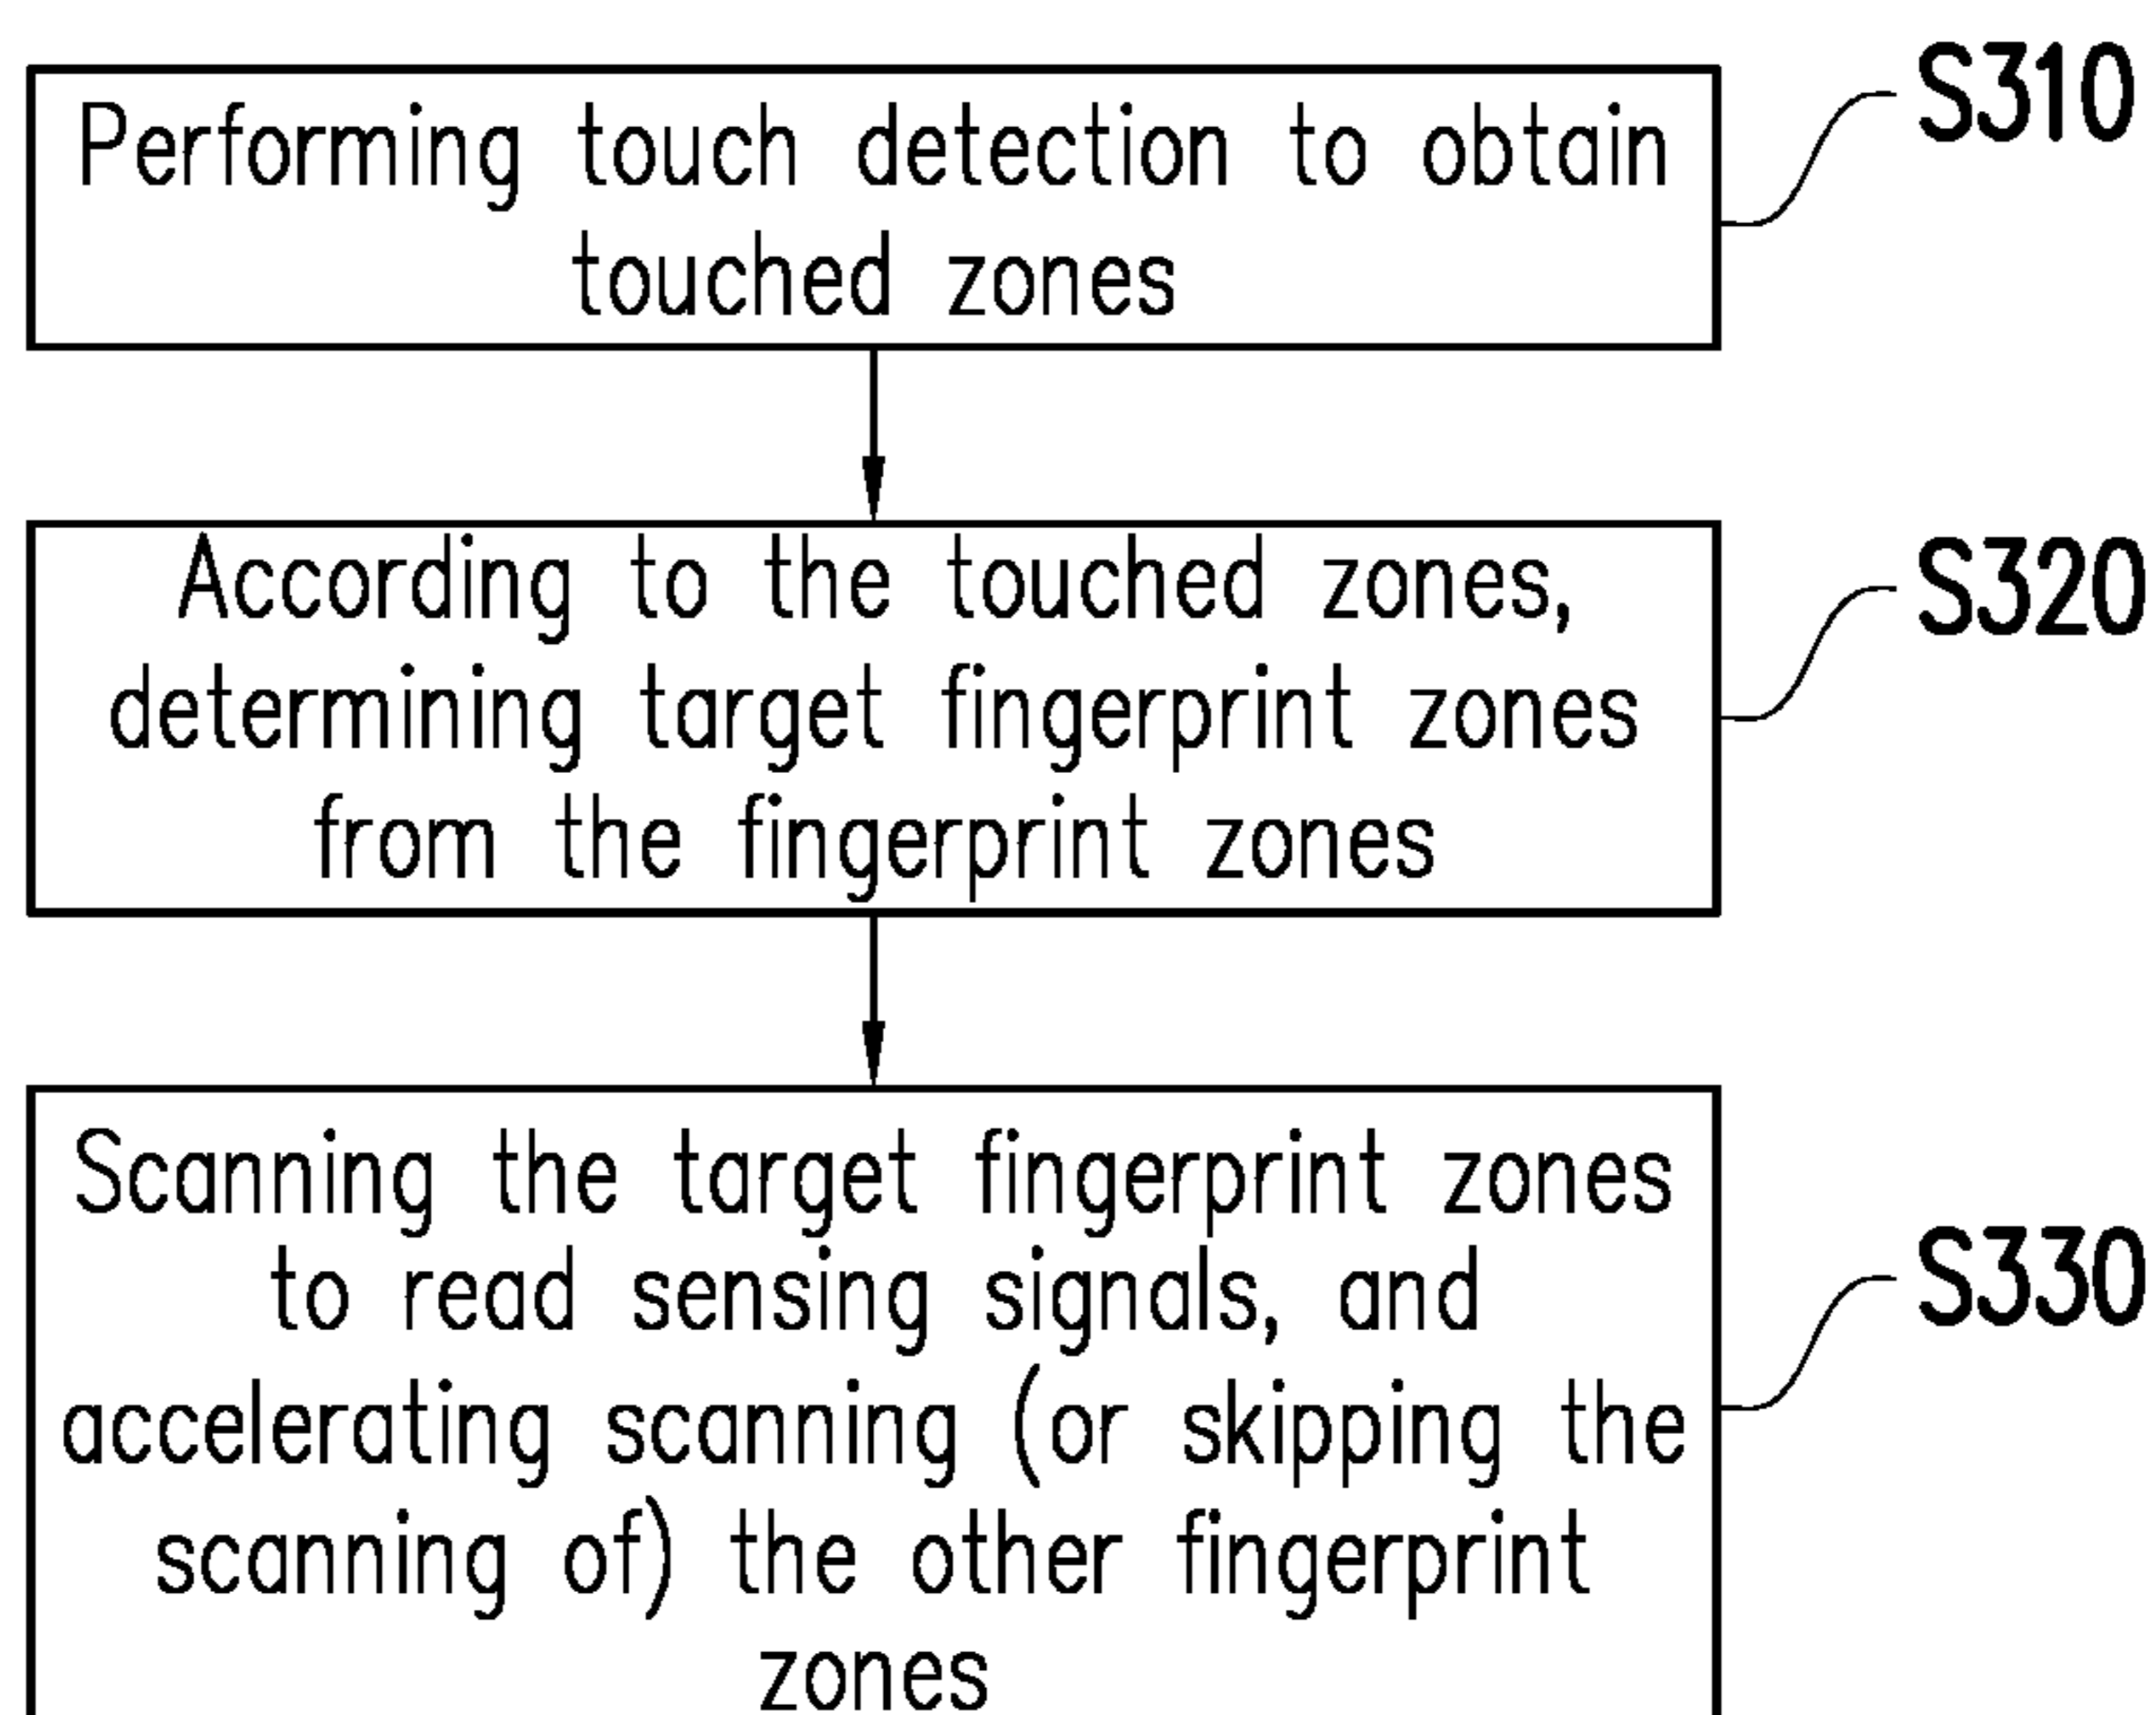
Performing touch detection to obtain touched zones

S310

According to the touched zones, determining target fingerprint zones from the fingerprint zones

S320

Scanning the target fingerprint zones to read sensing signals, and accelerating scanning (or skipping the scanning of) the other fingerprint zones

S330